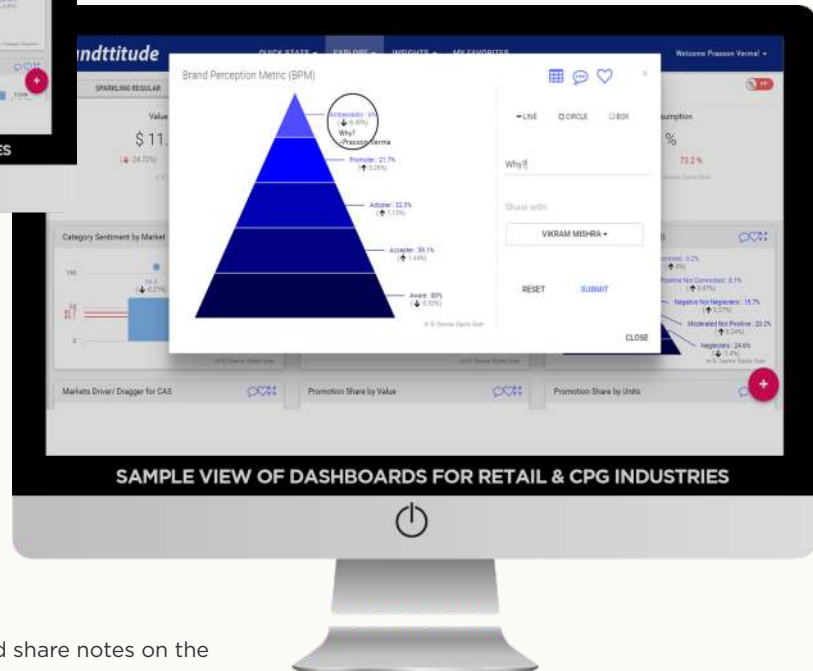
ndttitude

QUICK STATS ▾ EXPLORE ▾ INSIGHTS ▾ MY FAVORITES

Welcome Prasoon Verma! ▾

SPARKLING REGULAR

Value

$11.

(↓ 24.70%)

sumption

%

73.2 %

Brand Perception Metric (BPM)

Ambassador : 4%
(↓ 0.45%)
Why?
-Prasoon Verma

Promoter : 21.7%
(↑ 0.26%)

Adopter : 32.3%
(↑ 1.13%)

Accepter : 59.1%
(↑ 1.44%)

Aware : 80%
(↓ 0.33%)

LINE CIRCLE BOX

Why?|

Share with:

VIKRAM MISHRA ▾

RESET SUBMIT

CLOSE

Category Sentiment by Market

Negative Not Neglecters : 15.7%

Moderated Not Positive : 20.2%

Neglecters : 24.6%

Markets Driver/ Dragger for CAS

Promotion Share by Value

Promotion Share by Units

ES

SAMPLE VIEW OF DASHBOARDS FOR RETAIL & CPG INDUSTRIES

d share notes on the